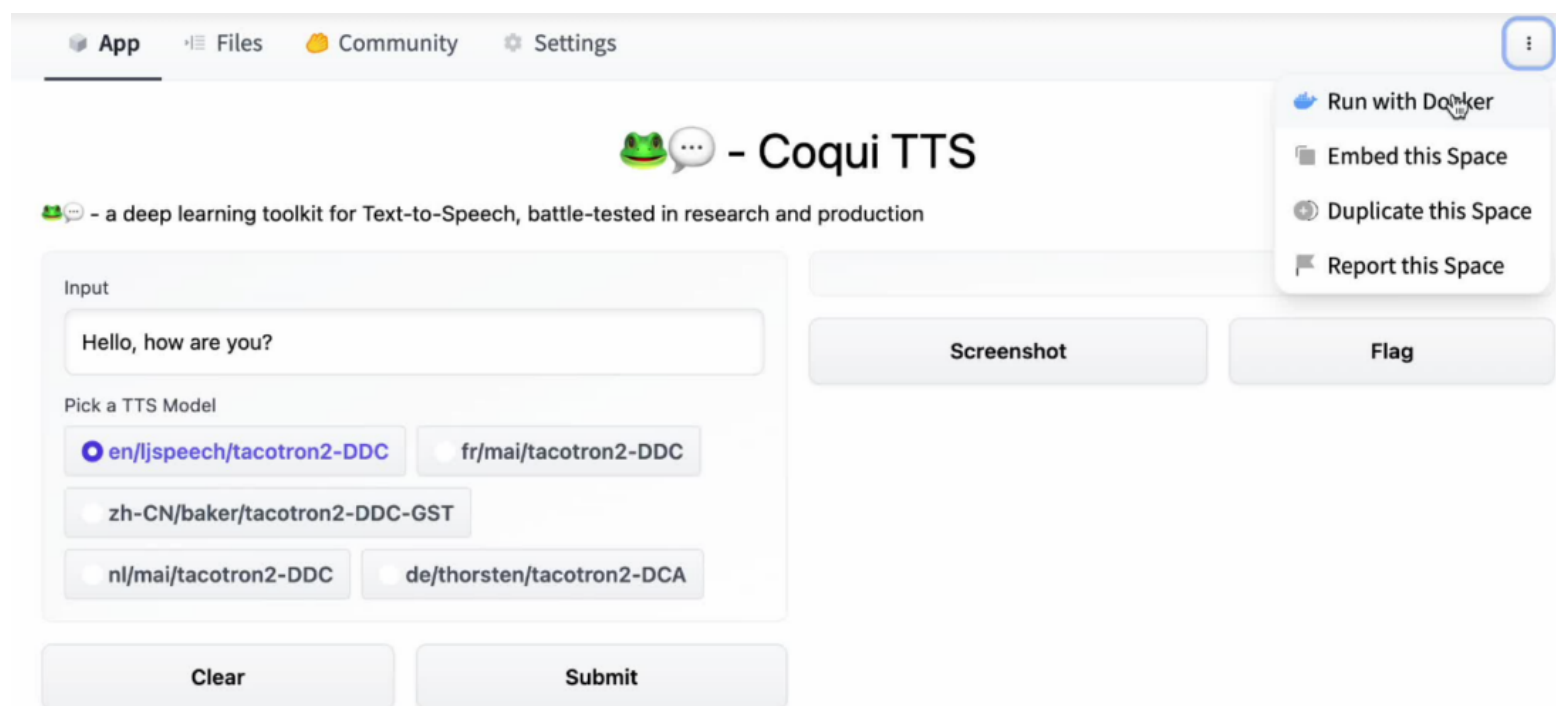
App Files Community Settings

Run with Docker
Embed this Space
Duplicate this Space
Report this Space

🐸💬 - Coqui TTS

🐸💬 - a deep learning toolkit for Text-to-Speech, battle-tested in research and production

Input

Hello, how are you?

Pick a TTS Model

en/ljspeech/tacotron2-DDC
fr/mai/tacotron2-DDC
zh-CN/baker/tacotron2-DDC-GST
nl/mai/tacotron2-DDC
de/thorsten/tacotron2-DCA

Clear
Submit

Screenshot
Flag